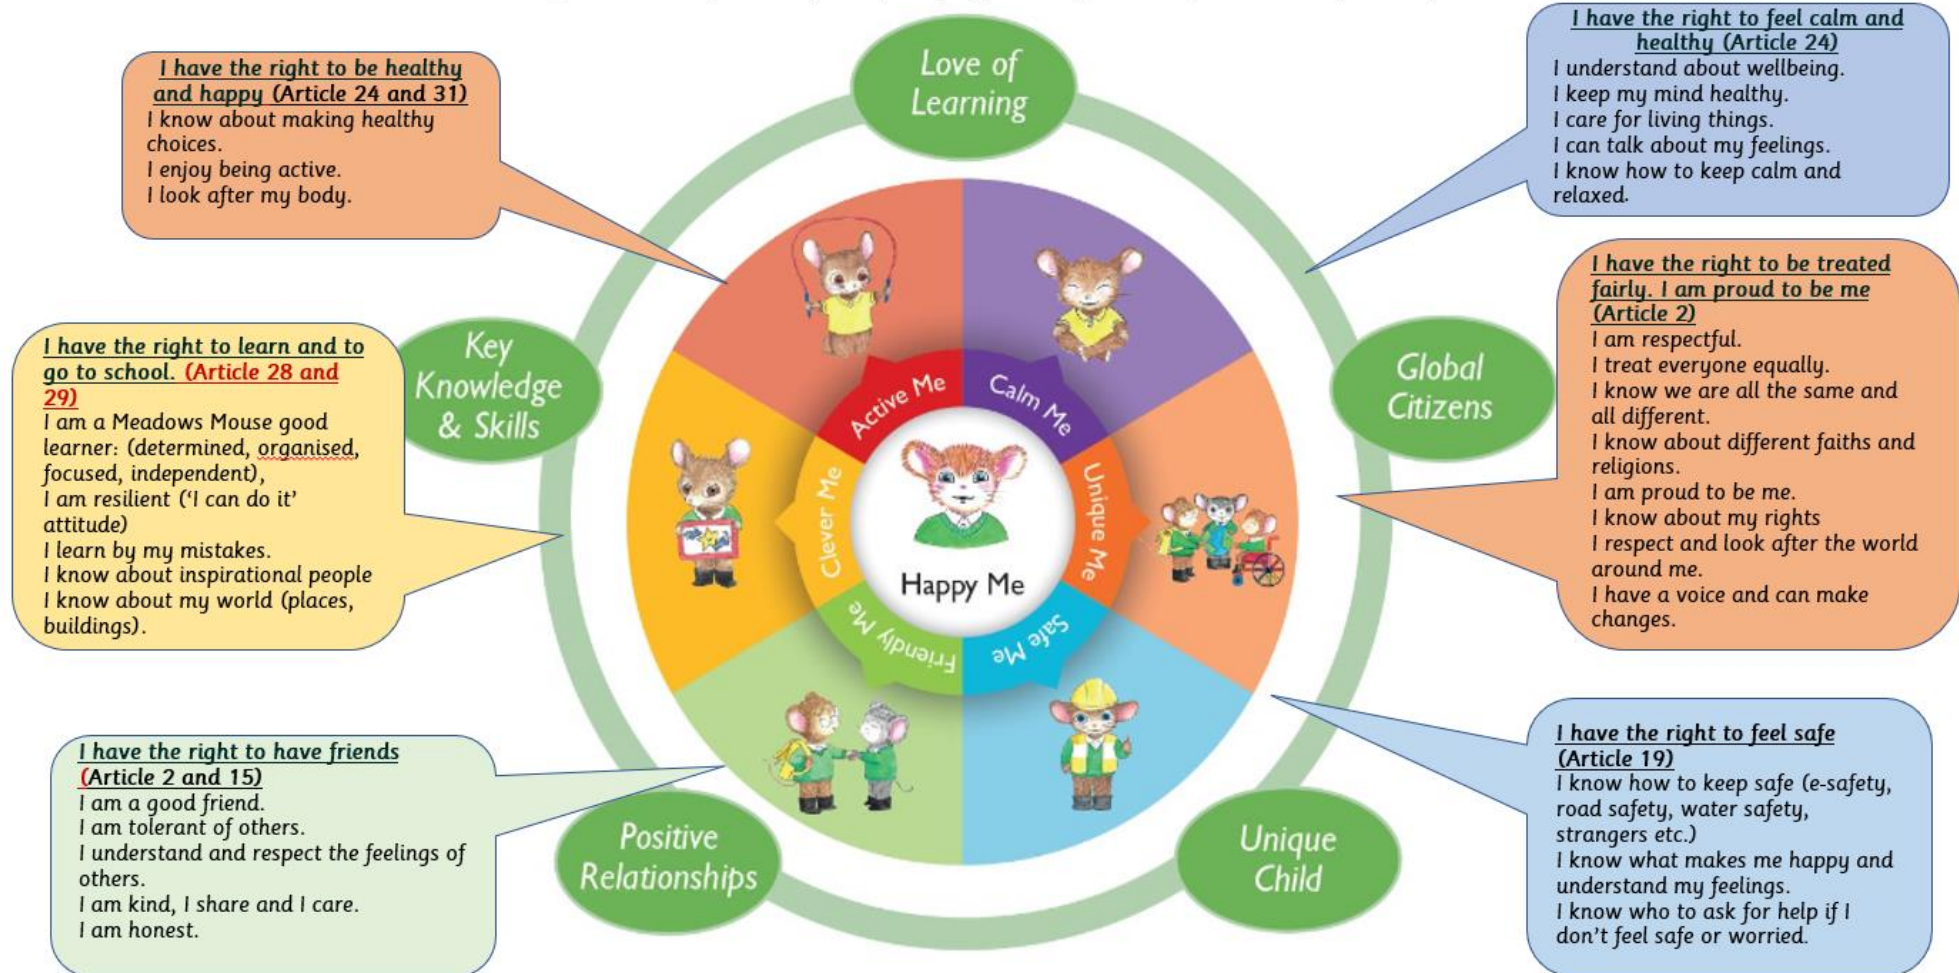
I have the right to be healthy and happy (Article 24 and 31)
I know about making healthy choices.
I enjoy being active.
I look after my body.

Love of Learning

I have the right to feel calm and healthy (Article 24)
I understand about wellbeing.
I keep my mind healthy.
I care for living things.
I can talk about my feelings.
I know how to keep calm and relaxed.

I have the right to learn and to go to school. (Article 28 and 29)
I am a Meadows Mouse good learner: (determined, organised, focused, independent),
I am resilient ('I can do it' attitude)
I learn by my mistakes.
I know about inspirational people
I know about my world (places, buildings).

Key Knowledge & Skills

Active Me
Calm Me
Clever Me
Happy Me
Unique Me
Friendly Me
Safe Me

Global Citizens

I have the right to be treated fairly. I am proud to be me (Article 2)
I am respectful.
I treat everyone equally.
I know we are all the same and all different.
I know about different faiths and religions.
I am proud to be me.
I know about my rights
I respect and look after the world around me.
I have a voice and can make changes.

I have the right to have friends (Article 2 and 15)
I am a good friend.
I am tolerant of others.
I understand and respect the feelings of others.
I am kind, I share and I care.
I am honest.

Positive Relationships

Unique Child

I have the right to feel safe (Article 19)
I know how to keep safe (e-safety, road safety, water safety, strangers etc.)
I know what makes me happy and understand my feelings.
I know who to ask for help if I don't feel safe or worried.